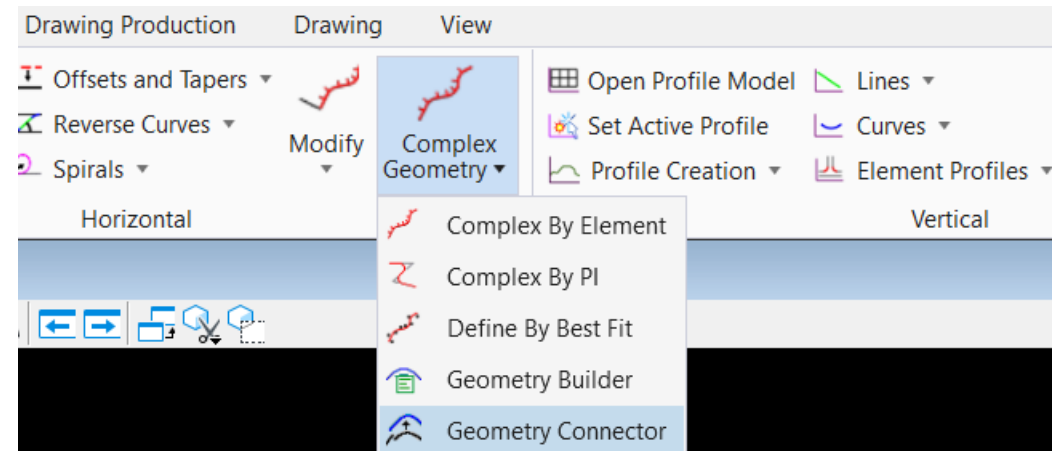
Drawing Production Drawing View

Offsets and Tapers ▾
Reverse Curves ▾
Spirals ▾
Modify ▾
Complex Geometry ▾
Horizontal

Open Profile Model
Set Active Profile
Profile Creation ▾
Lines ▾
Curves ▾
Element Profiles ▾
Vertical

Complex By Element
Complex By PI
Define By Best Fit
Geometry Builder
Geometry Connector